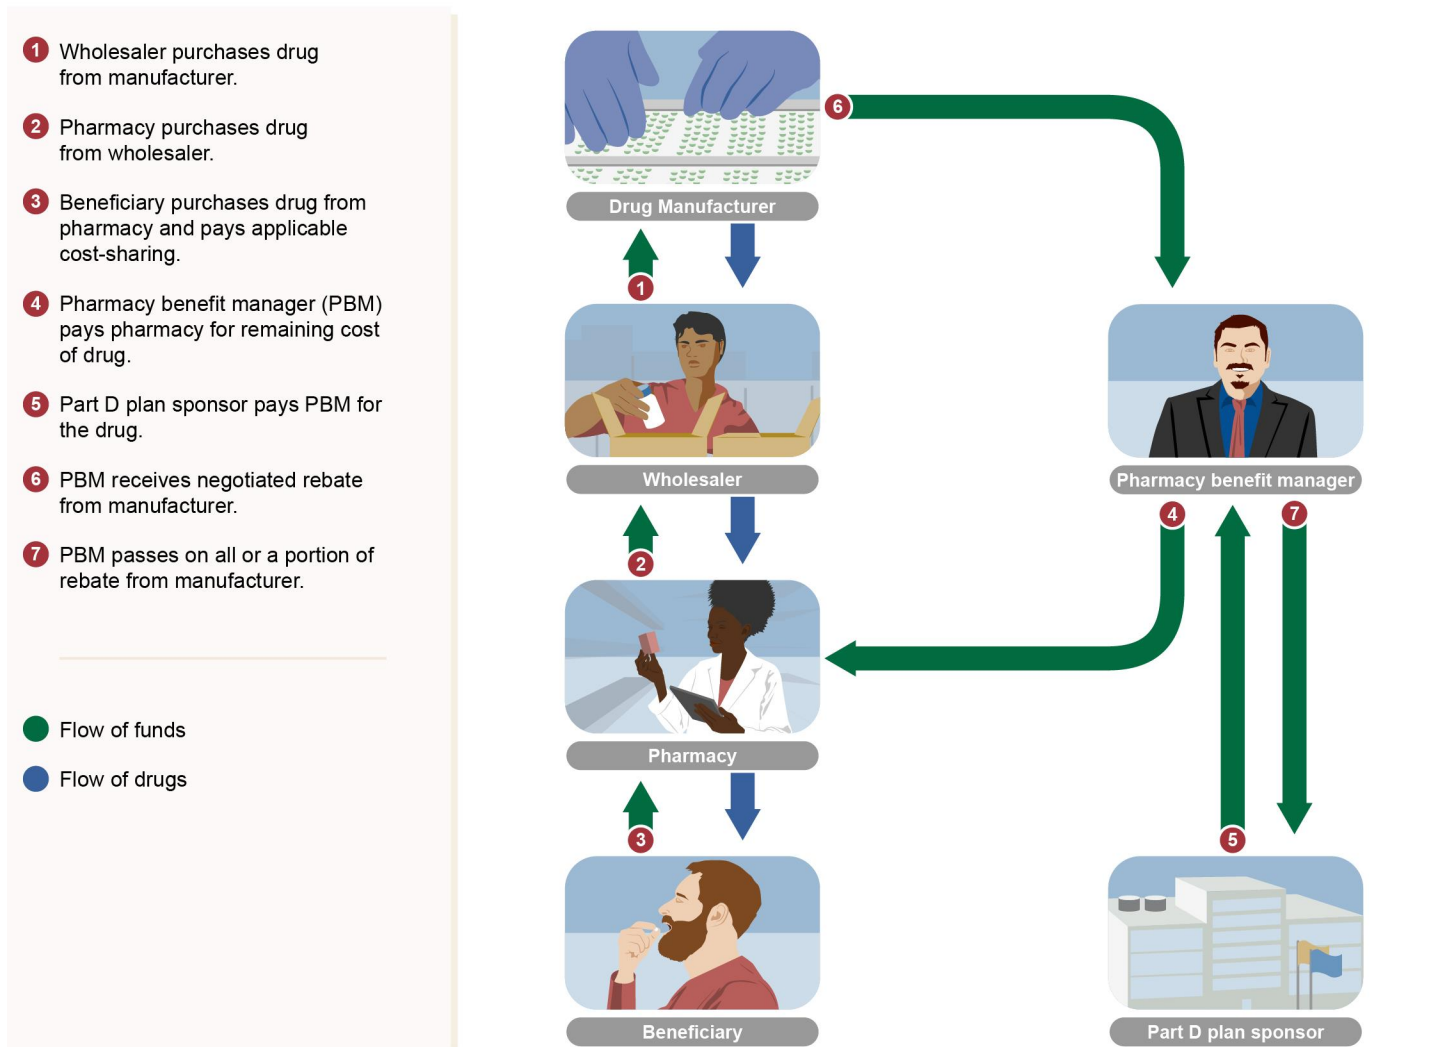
1 Wholesaler purchases drug from manufacturer.

2 Pharmacy purchases drug from wholesaler.

3 Beneficiary purchases drug from pharmacy and pays applicable cost-sharing.

4 Pharmacy benefit manager (PBM) pays pharmacy for remaining cost of drug.

5 Part D plan sponsor pays PBM for the drug.

6 PBM receives negotiated rebate from manufacturer.

7 PBM passes on all or a portion of rebate from manufacturer.

Flow of funds

Flow of drugs

Drug Manufacturer

6

1

Wholesaler

Pharmacy benefit manager

2

4

7

Pharmacy

3

5

Beneficiary

Part D plan sponsor